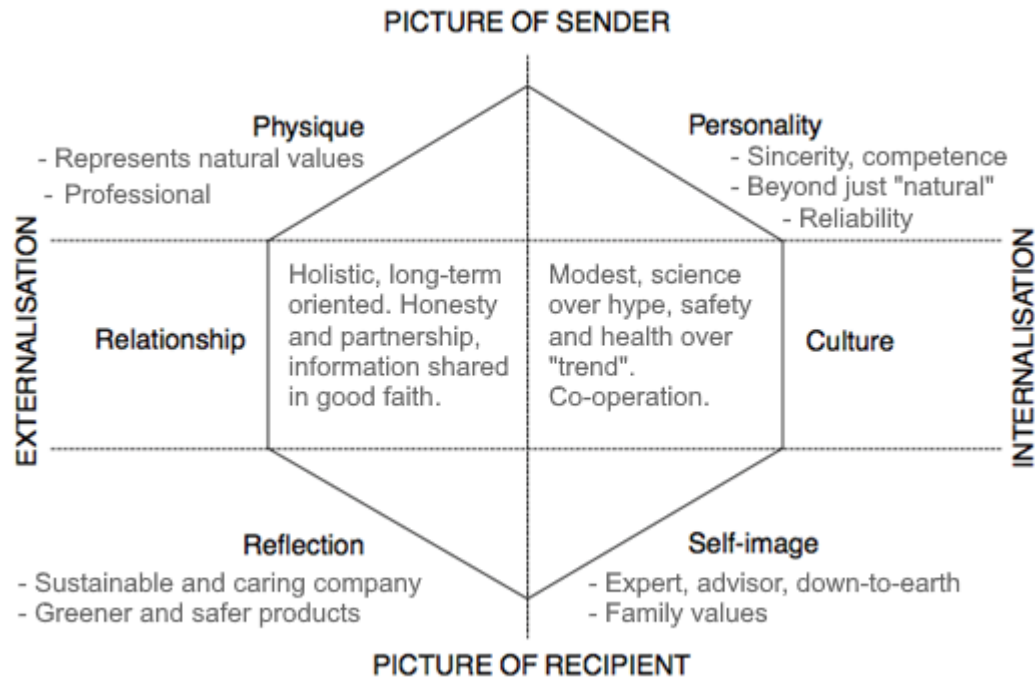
PICTURE OF SENDER

Physique
- Represents natural values
- Professional

Personality
- Sincerity, competence
- Beyond just "natural"
- Reliability

EXTERNALISATION

Relationship

Holistic, long-term oriented. Honesty and partnership, information shared in good faith.

Modest, science over hype, safety and health over "trend". Co-operation.

Culture

INTERNALISATION

Reflection
- Sustainable and caring company
- Greener and safer products

Self-image
- Expert, advisor, down-to-earth
- Family values

PICTURE OF RECIPIENT